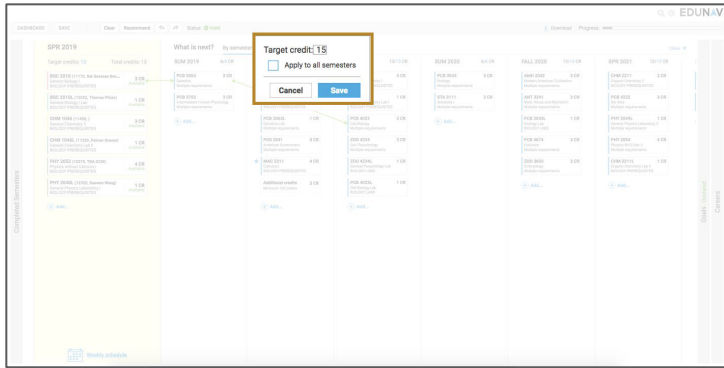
EDUNAV

DASHBOARD SAVE Clear Recommend Status: Valid Download Progress

SPR 2019

Target credits: 15 Total credits: 15

BSC 2010 (1170, Rui Gomes-Sch...) 3 CR
General Biology I

BSC 2010L (1020, Thomas Pique) 1 CR
General Biology I Lab

CHM 1045 (11456, ) 3 CR
General Chemistry I

CHM 1045L (11500, Vivian Gomez) 1 CR
General Chemistry Lab I

PHY 2053 (12275, TBA SOS) 4 CR
Physics without Calculus I

PHY 2048L (11505, Suresh Yong) 1 CR
General Physics Laboratory I

Modify schedule

What is next? By semester

SUM 2019

PCB 3063 3 CR
Genetics

PCB 3702 3 CR
Intermediate Human Physiology

Target credit: 15

Apply to all semesters

Cancel Save

PCB 3063L 1 CR
Genetics Lab

PCB 4881 3 CR

MAC 2311 4 CR
Calculus I

Additional credits 3 CR

SUM 2020

PCB 3030 3 CR
Ecology

STA 3111 3 CR
Statistics I

FALL 2020

ZOO 3040 3 CR

MCB 3020 3 CR

PCB 3043L 1 CR
Ecology Lab

PCB 4674 3 CR
Evolution

CHM 2211 3 CR
Organic Chemistry II

SPR 2021

CHM 2211 3 CR
Organic Chemistry II

PCB 4023 3 CR
Cell Biology

PHY 2054L 1 CR
General Physics Laboratory II

PHY 2054 4 CR
Physics w/o Calculus II

CHM 2211L 1 CR
Organic Chemistry Lab II

Completed Semesters

Goals

Careers